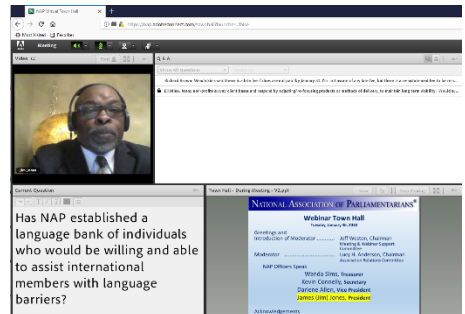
NAP Virtual Town Hall
https://nap.adobeconnect.com/...
Most Visited Getting Started
Meeting
Video
Q & A
Current Question
Has NAP established a language bank of individuals who would be willing and able to assist international members with language barriers?
Town Hall - During Meeting - V2.ppt
NATIONAL ASSOCIATION OF PARLIAMENTARIANS®
Webinar Town Hall
Greetings and Introduction of Moderator .......... Jeff Weston, Chairman
Meeting & Webinar Support Committee
Moderator .......... Gary H. Anderson, Chairman
NAP Officers Speak
Wanda Sims, Treasurer
Kevin Connelly, Secretary
Darlene Allen, Vice President
James (Jim) Jones, President
Acknowledgements